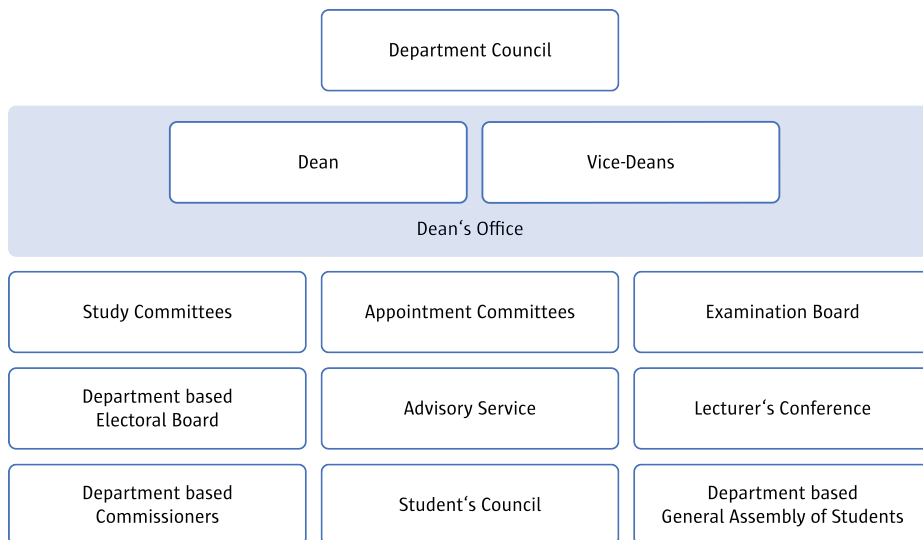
Department Council

Dean

Vice-Deans

Dean‘s Office

Study Committees

Appointment Committees

Examination Board

Department based Electoral Board

Advisory Service

Lecturer‘s Conference

Department based Commissioners

Student‘s Council

Department based General Assembly of Students